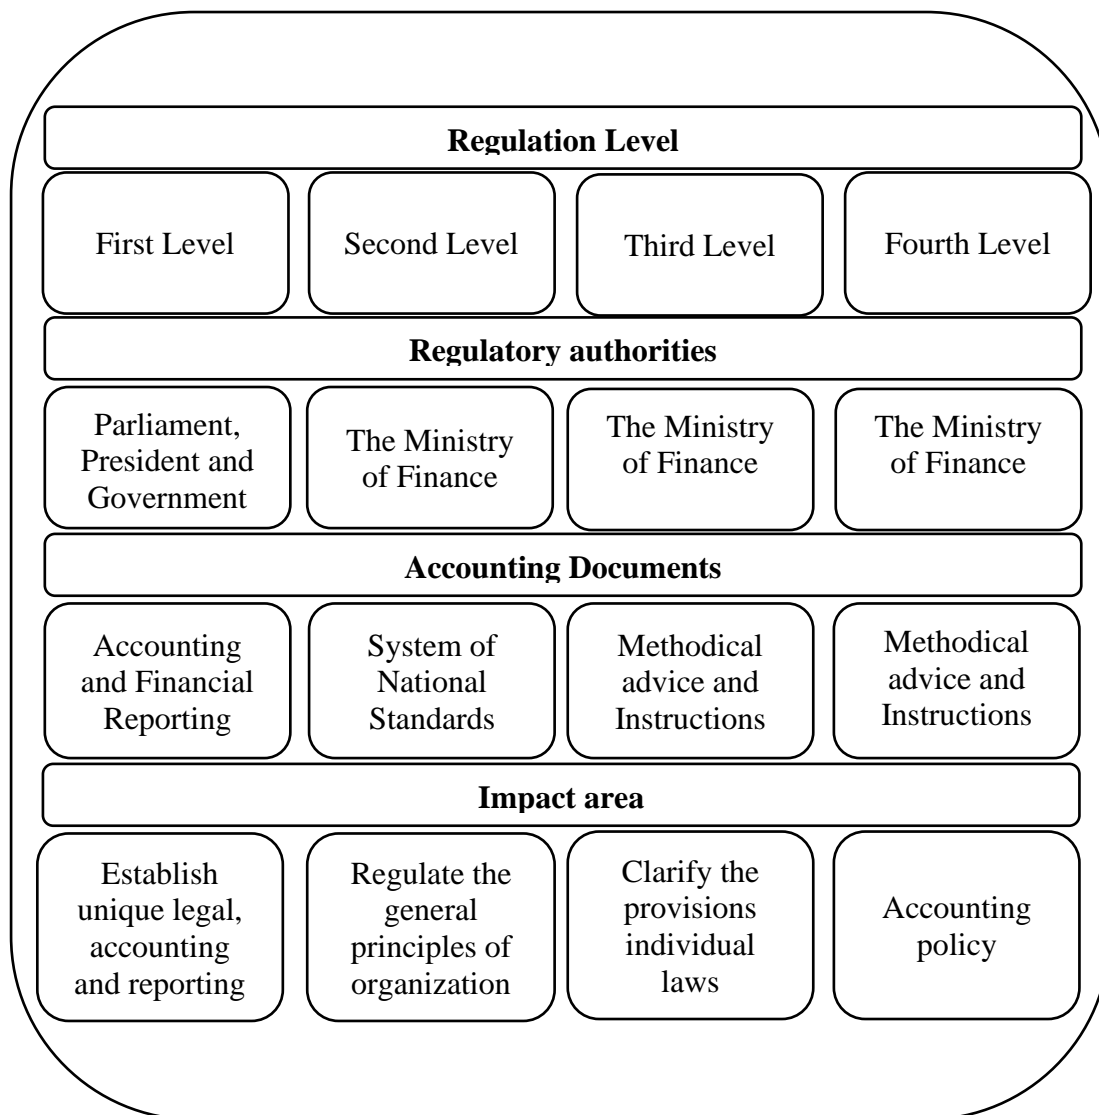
Regulation Level

First Level

Second Level

Third Level

Fourth Level

Regulatory authorities

Parliament, President and Government

The Ministry of Finance

The Ministry of Finance

The Ministry of Finance

Accounting Documents

Accounting and Financial Reporting

System of National Standards

Methodical advice and Instructions

Methodical advice and Instructions

Impact area

Establish unique legal, accounting and reporting

Regulate the general principles of organization

Clarify the provisions individual laws

Accounting policy